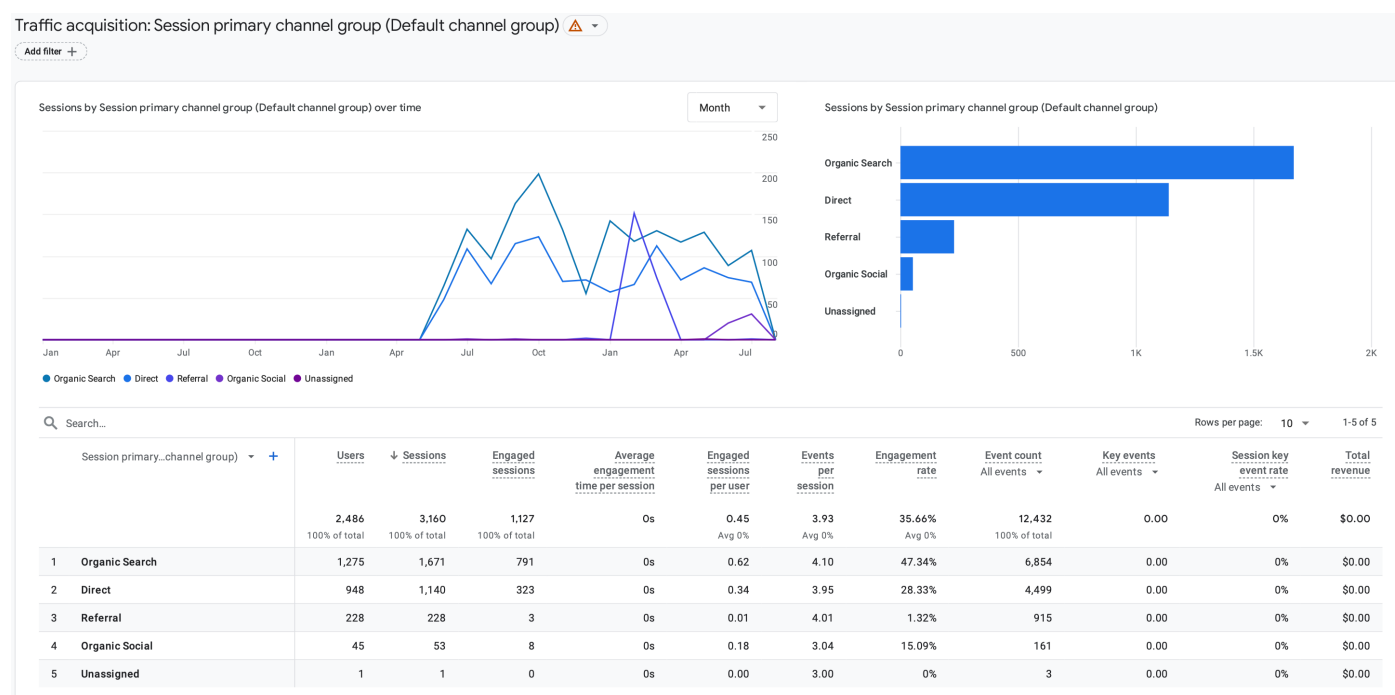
Traffic acquisition: Session primary channel group (Default channel group)

Add filter +

Sessions by Session primary channel group (Default channel group) over time

Month

250
200
150
100
50
0

Jan Apr Jul Oct Jan Apr Jul Oct Jan Apr Jul

● Organic Search ● Direct ● Referral ● Organic Social ● Unassigned

Sessions by Session primary channel group (Default channel group)

Organic Search
Direct
Referral
Organic Social
Unassigned

0 500 1K 1.5K 2K

Search...

Rows per page: 10 1-5 of 5

| | Session primary...channel group) | Users | ↓ Sessions | Engaged sessions | Average engagement time per session | Engaged sessions per user | Events per session | Engagement rate | Event count All events | Key events All events | Session key event rate All events | Total revenue |
|---|---|---|---|---|---|---|---|---|---|---|---|---|
| | | 2,486 100% of total | 3,160 100% of total | 1,127 100% of total | 0s | 0.45 Avg 0% | 3.93 Avg 0% | 35.66% Avg 0% | 12,432 100% of total | 0.00 | 0% | $0.00 |
| 1 | Organic Search | 1,275 | 1,671 | 791 | 0s | 0.62 | 4.10 | 47.34% | 6,854 | 0.00 | 0% | $0.00 |
| 2 | Direct | 948 | 1,140 | 323 | 0s | 0.34 | 3.95 | 28.33% | 4,499 | 0.00 | 0% | $0.00 |
| 3 | Referral | 228 | 228 | 3 | 0s | 0.01 | 4.01 | 1.32% | 915 | 0.00 | 0% | $0.00 |
| 4 | Organic Social | 45 | 53 | 8 | 0s | 0.18 | 3.04 | 15.09% | 161 | 0.00 | 0% | $0.00 |
| 5 | Unassigned | 1 | 1 | 0 | 0s | 0.00 | 3.00 | 0% | 3 | 0.00 | 0% | $0.00 |